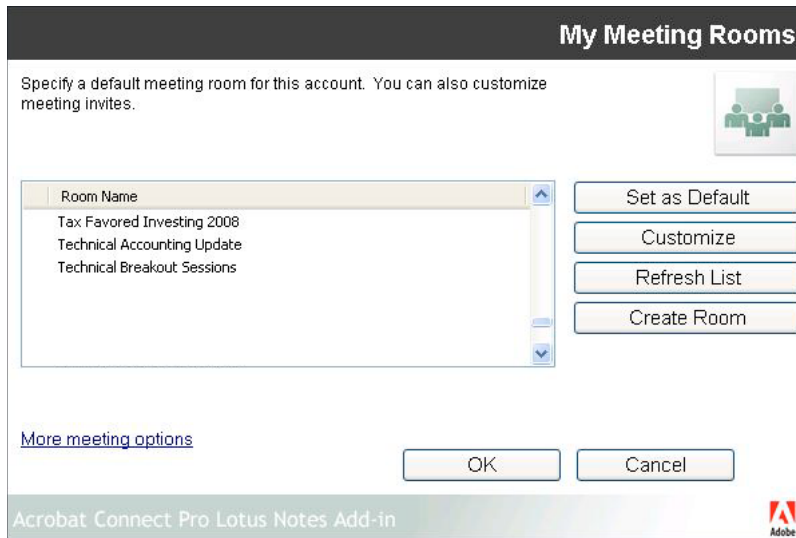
My Meeting Rooms

Specify a default meeting room for this account. You can also customize meeting invites.

| Room Name |
|---|
| Tax Favored Investing 2008 |
| Technical Accounting Update |
| Technical Breakout Sessions |

Set as Default
Customize
Refresh List
Create Room

More meeting options

OK
Cancel

Acrobat Connect Pro Lotus Notes Add-in

Adobe